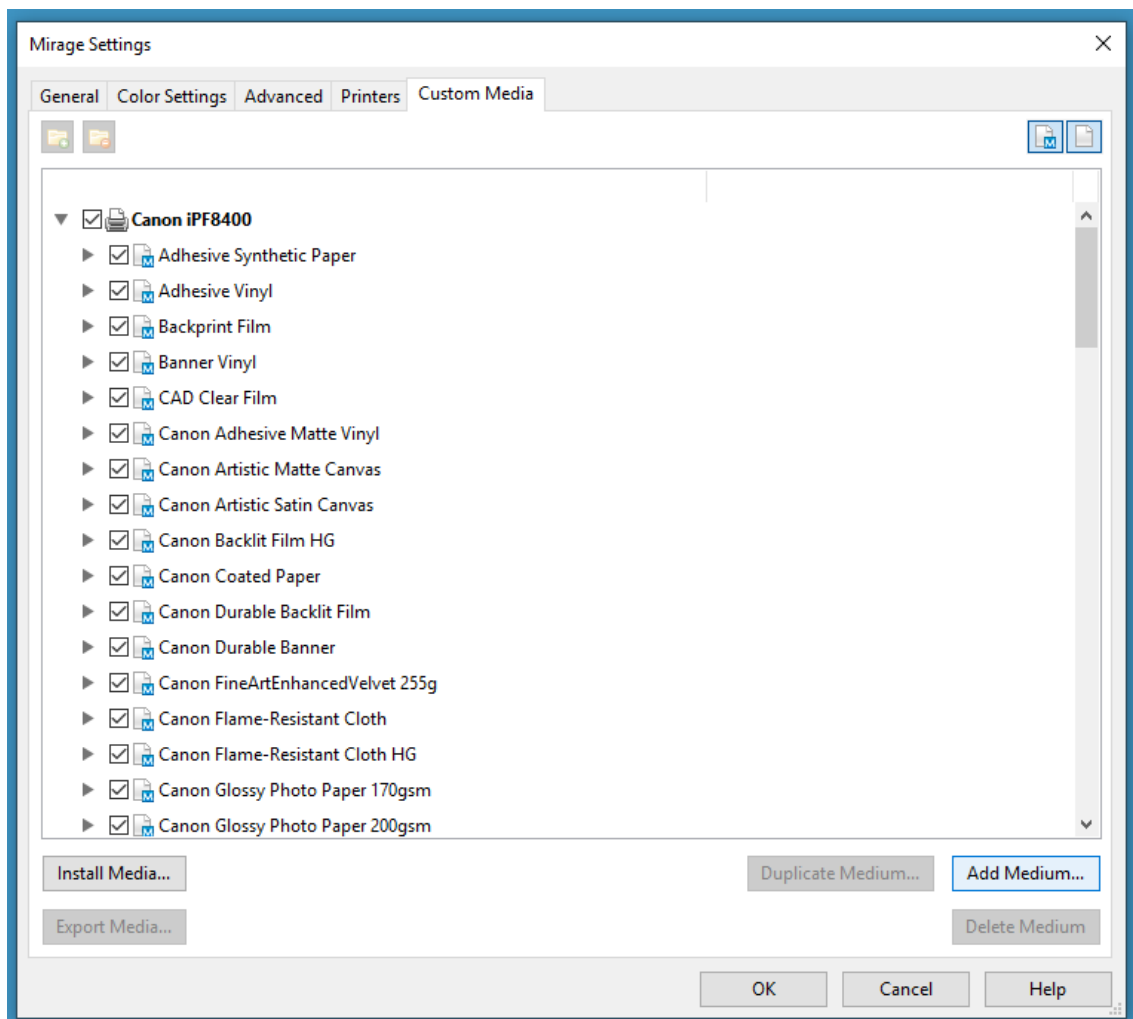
Mirage Settings

General | Color Settings | Advanced | Printers | Custom Media

Canon iPF8400
Adhesive Synthetic Paper
Adhesive Vinyl
Backprint Film
Banner Vinyl
CAD Clear Film
Canon Adhesive Matte Vinyl
Canon Artistic Matte Canvas
Canon Artistic Satin Canvas
Canon Backlit Film HG
Canon Coated Paper
Canon Durable Backlit Film
Canon Durable Banner
Canon FineArtEnhancedVelvet 255g
Canon Flame-Resistant Cloth
Canon Flame-Resistant Cloth HG
Canon Glossy Photo Paper 170gsm
Canon Glossy Photo Paper 200gsm

Install Media...
Duplicate Medium...
Add Medium...
Export Media...
Delete Medium

OK
Cancel
Help